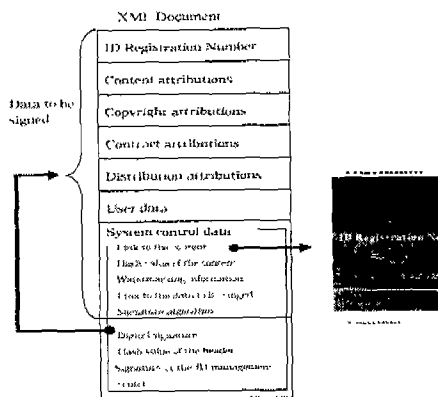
XML Document

ID Registration Number

Content attributions

Copyright attributions

Contract attributions

Distribution attributions

User data

System control data

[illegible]

Hash value of the content

Watermarking information

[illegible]

Signature algorithm

Data to be signed

Digital signature

Hash value of the header

Signature of the ID management

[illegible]

ID Registration N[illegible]